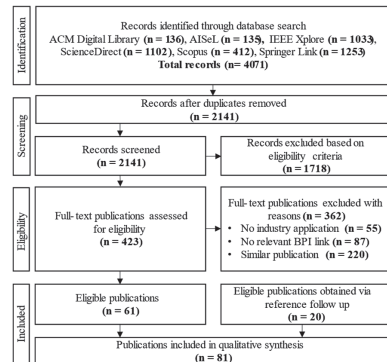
Identification

Records identified through database search
ACM Digital Library (**n = 136**), AISeL (**n = 135**), IEEE Xplore (**n = 1033**), ScienceDirect (**n = 1102**), Scopus (**n = 412**), Springer Link (**n = 1253**)
**Total records (n = 4071)**

Screening

Records after duplicates removed
(**n = 2141**)

Records screened
(**n = 2141**)

Records excluded based on eligibility criteria
(**n = 1718**)

Eligibility

Full-text publications assessed for eligibility
(**n = 423**)

Full-text publications excluded with reasons (**n = 362**)
• No industry application (**n = 55**)
• No relevant BPI link (**n = 87**)
• Similar publication (**n = 220**)

Included

Eligible publications
(**n = 61**)

Eligible publications obtained via reference follow up
(**n = 20**)

Publications included in qualitative synthesis
(**n = 81**)